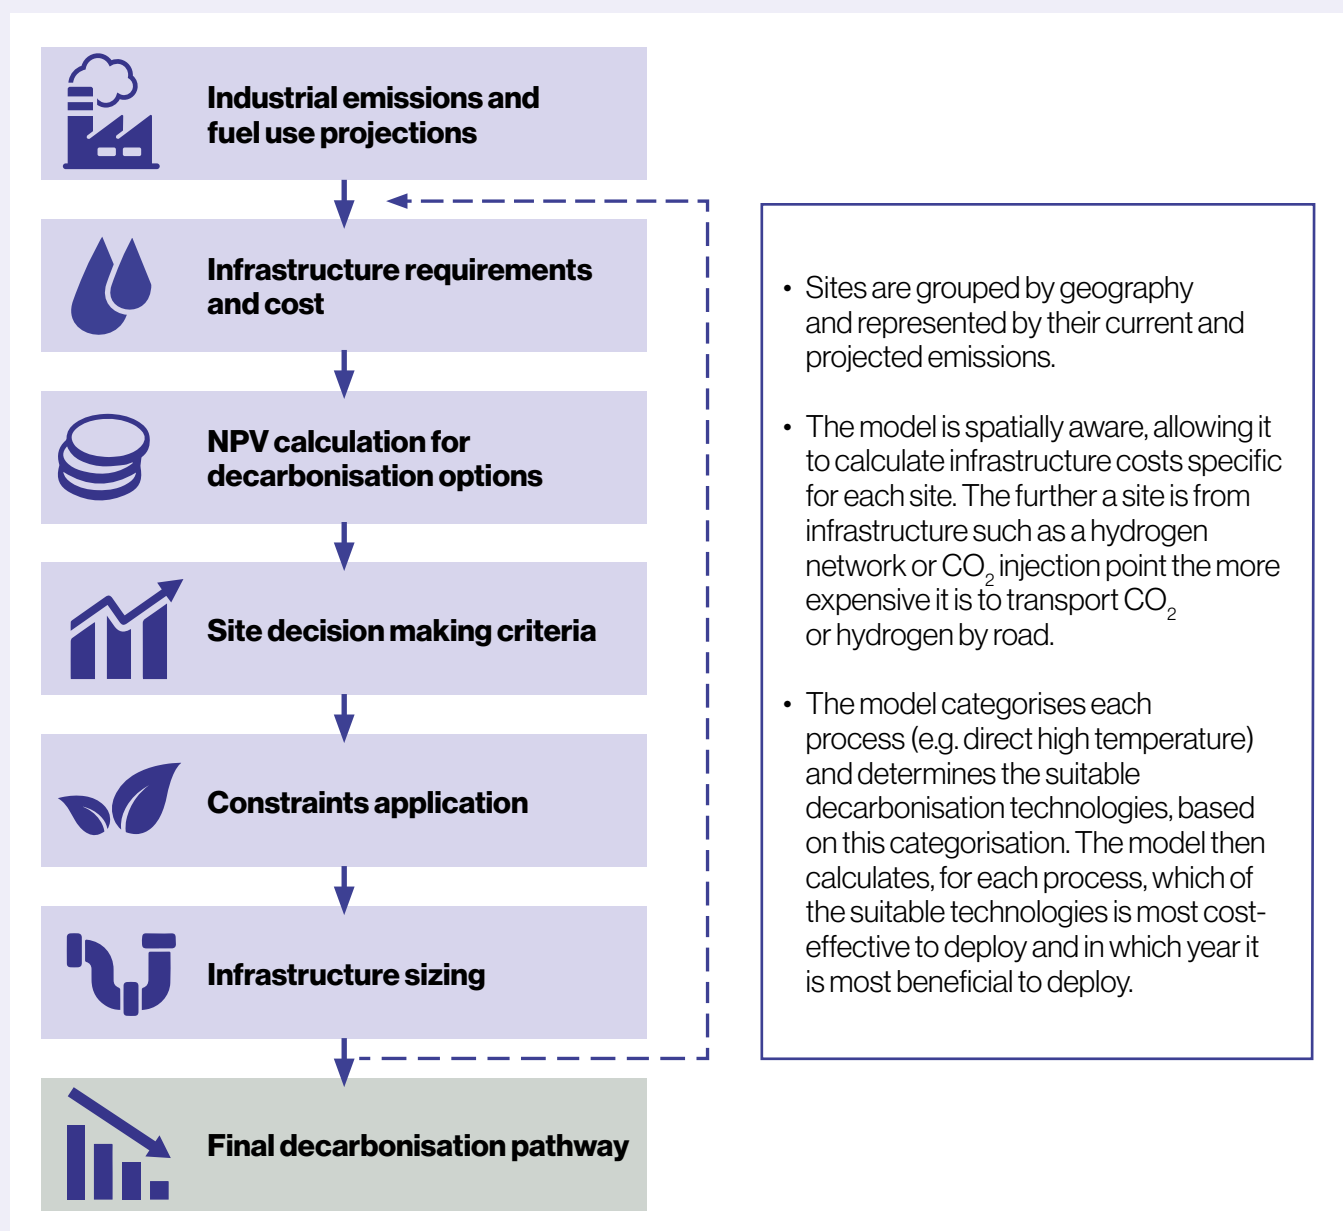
Industrial emissions and fuel use projections

Infrastructure requirements and cost

NPV calculation for decarbonisation options

Site decision making criteria

Constraints application

Infrastructure sizing

Final decarbonisation pathway

• Sites are grouped by geography and represented by their current and projected emissions.

• The model is spatially aware, allowing it to calculate infrastructure costs specific for each site. The further a site is from infrastructure such as a hydrogen network or $CO_2$ injection point the more expensive it is to transport $CO_2$ or hydrogen by road.

• The model categorises each process (e.g. direct high temperature) and determines the suitable decarbonisation technologies, based on this categorisation. The model then calculates, for each process, which of the suitable technologies is most cost-effective to deploy and in which year it is most beneficial to deploy.